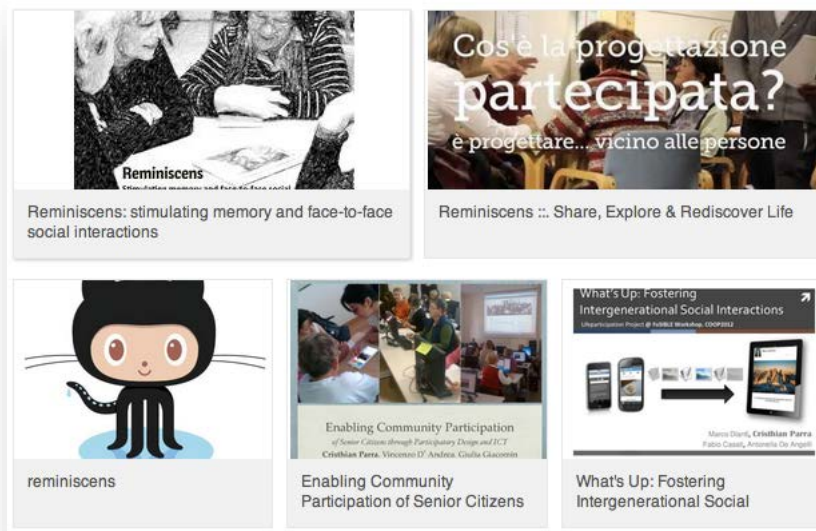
Reminiscens
Stimulating memory and face-to-face social

Reminiscens: stimulating memory and face-to-face social interactions

Cos'è la progettazione
partecipata?
è progettare... vicino alle persone

Reminiscens :. Share, Explore & Rediscover Life

reminiscens

Enabling Community Participation
of Senior Citizens through Participatory Design and ICT
Cristhian Parra, Vincenzo D' Andrea, Giulia Giacomin

Enabling Community Participation of Senior Citizens

What's Up: Fostering Intergenerational Social Interactions
Lifeparticipation Project @ FoSIBLE Workshop, COOP2012

Marco Dianti, Cristhian Parra
Fabio Casati, Antonella De Angeli

What's Up: Fostering Intergenerational Social